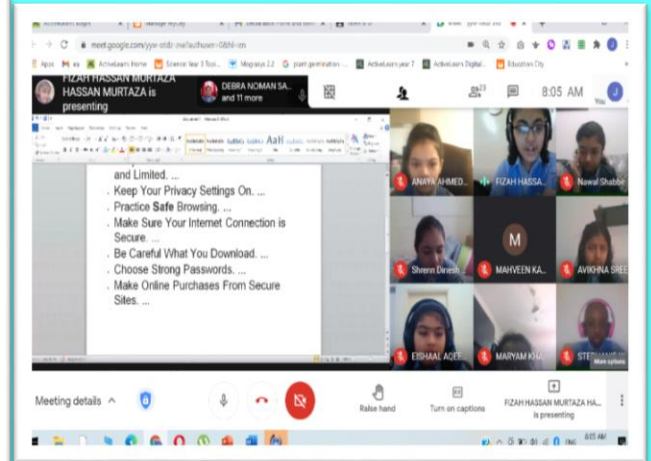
meet.google.com/yyv-otdb-nwl?authuser=0&hl=en

Apps | es | ActiveLearn Home | Science Year 3 Tool... | Mogways 2.2 | plant germination... | ActiveLearn year 7 | ActiveLearn Digital... | Education City

FIZAH HASSAN MURTAZA HASSAN MURTAZA is presenting

DEBRA NOMAN SA... and 11 more

23

8:05 AM

You

J

and Limited. ...
Keep Your Privacy Settings On. ...
Practice **Safe** Browsing. ...
Make Sure Your Internet Connection is Secure. ...
Be Careful What You Download. ...
Choose Strong Passwords. ...
Make Online Purchases From Secure Sites. ...

ANAYA AHMED...

FIZAH HASSA...

Nawal Shabbir

Shrenn Dinesh...

M

MAHVEEN KA...

AVIKHNA SREE...

EISHAAL ACE...

MARYAM KHA...

STEP...

More options

Meeting details

Raise hand

Turn on captions

FIZAH HASSAN MURTAZA HA... is presenting

8:05 AM